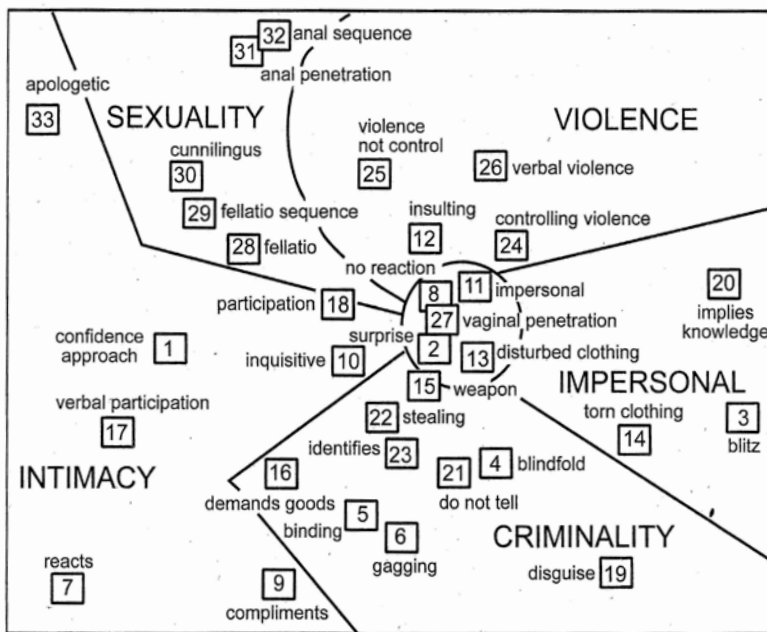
32 anal sequence
31
anal penetration

apologetic
33

SEXUALITY

VIOLENCE

violence not control
25

cunnilingus
30

26 verbal violence

29 fellatio sequence

insulting
12

controlling violence
24

28 fellatio

no reaction

11 impersonal

20
implies knowledge

8

participation 18

27 vaginal penetration

confidence approach 1

surprise

2

inquisitive 10

13 disturbed clothing

15 weapon

IMPERSONAL

verbal participation
17

22 stealing

torn clothing
14

3
blitz

identifies 23

INTIMACY

16

21

4 blindfold

demands goods

do not tell

5
binding

6
gagging

CRIMINALITY

reacts
7

9
compliments

disguise 19